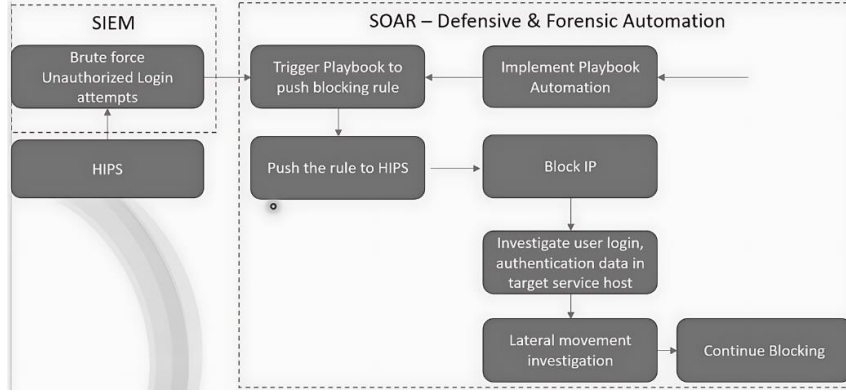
SIEM

Brute force Unauthorized Login attempts

HIPS

SOAR – Defensive & Forensic Automation

Trigger Playbook to push blocking rule

Implement Playbook Automation

Push the rule to HIPS

Block IP

Investigate user login, authentication data in target service host

Lateral movement investigation

Continue Blocking